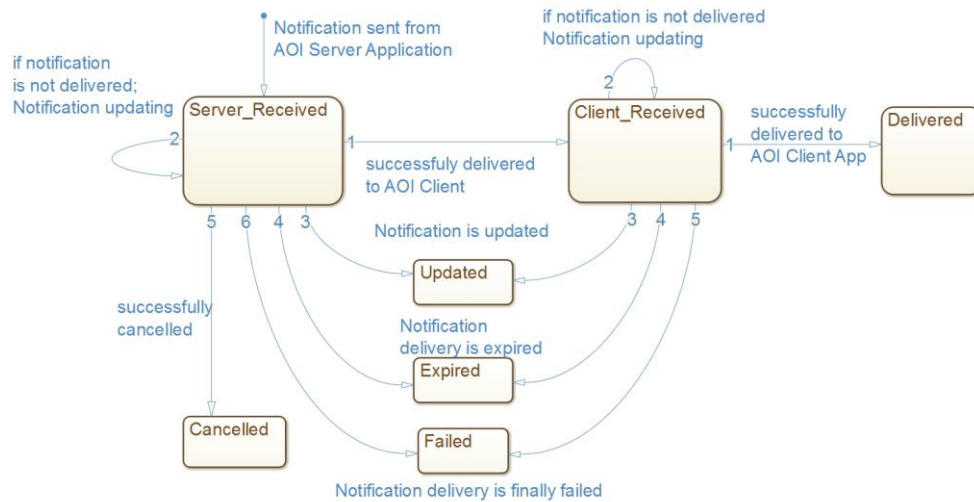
Notification sent from AOI Server Application

if notification is not delivered Notification updating

if notification is not delivered; Notification updating

2

Server_Received

1

successfuly delivered to AOI Client

2

Client_Received

1

successfully delivered to AOI Client App

Delivered

5 6 4 3

Notification is updated

3 4 5

Updated

successfully cancelled

Notification delivery is expired

Expired

Cancelled

Failed

Notification delivery is finally failed